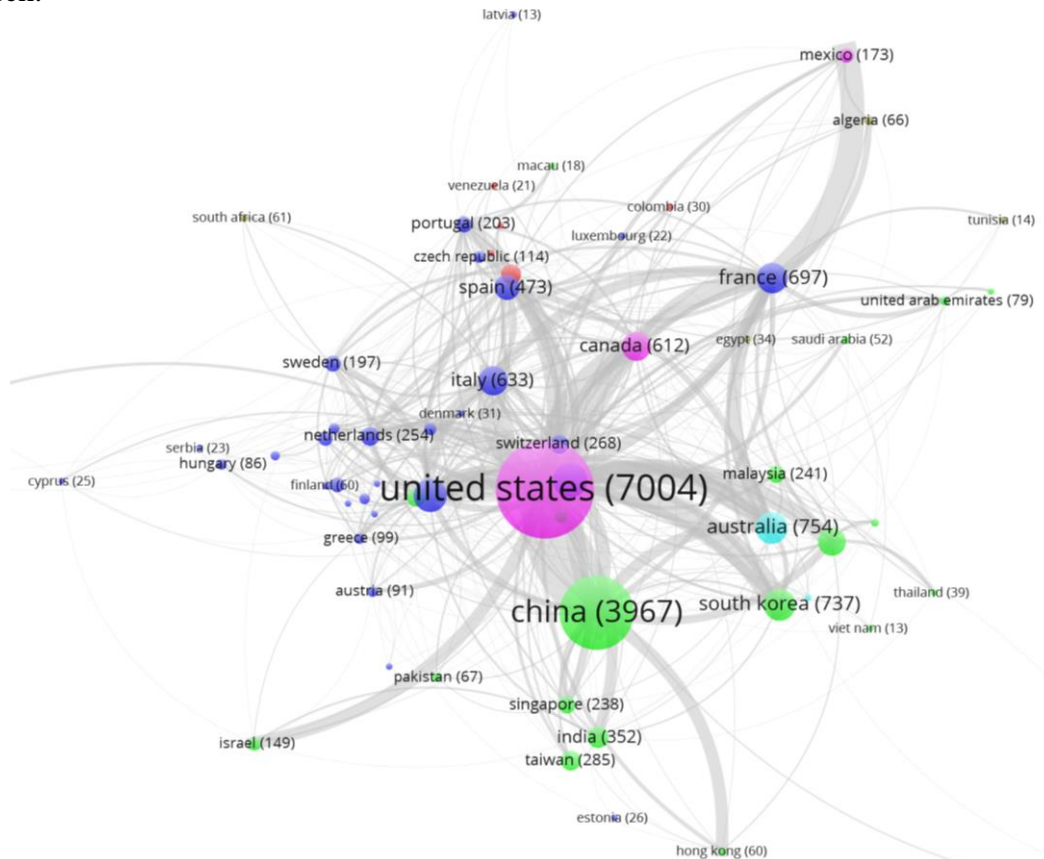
latvia (13)
mexico (173)
algeria (66)
macau (18)
venezuela (21)
colombia (30)
south africa (61)
portugal (203)
luxembourg (22)
tunisia (14)
czech republic (114)
spain (473)
france (697)
united arab emirates (79)
canada (612)
egypt (34)
saudi arabia (52)
sweden (197)
italy (633)
denmark (31)
netherlands (254)
switzerland (268)
serbia (23)
hungary (86)
malaysia (241)
cyprus (25)
finland (60)
united states (7004)
australia (754)
greece (99)
austria (91)
china (3967)
south korea (737)
thailand (39)
viet nam (13)
pakistan (67)
singapore (238)
india (352)
israel (149)
taiwan (285)
estonia (26)
hong kong (60)